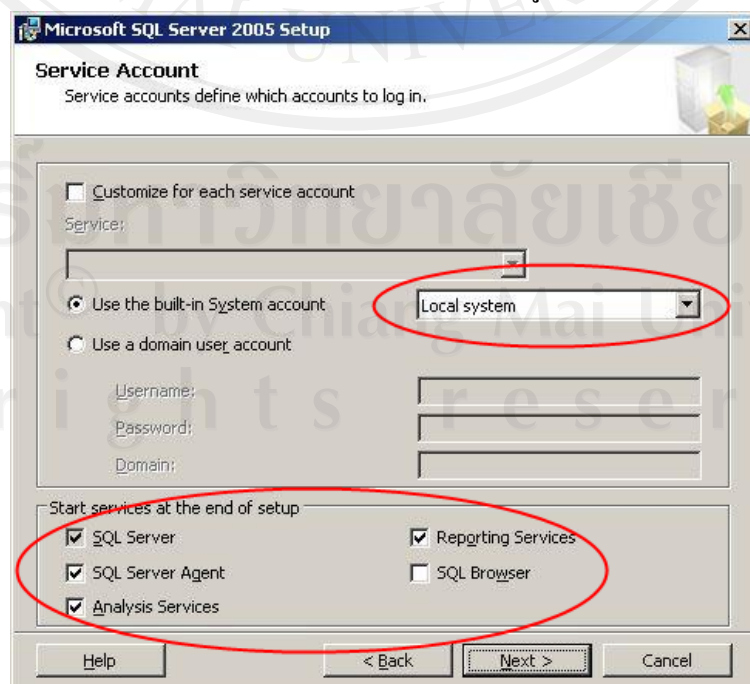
Microsoft SQL Server 2005 Setup

Service Account
Service accounts define which accounts to log in.

Customize for each service account

Service:

Use the built-in System account
Local system

Use a domain user account

Username:
Password:
Domain:

Start services at the end of setup
SQL Server
Reporting Services
SQL Server Agent
SQL Browser
Analysis Services

Help
< Back
Next >
Cancel

UNIVERS
ลิขสิทธิ์มหาวิทยาลัยเชียงใหม่
Copyright © by Chiang Mai University
All rights reserved